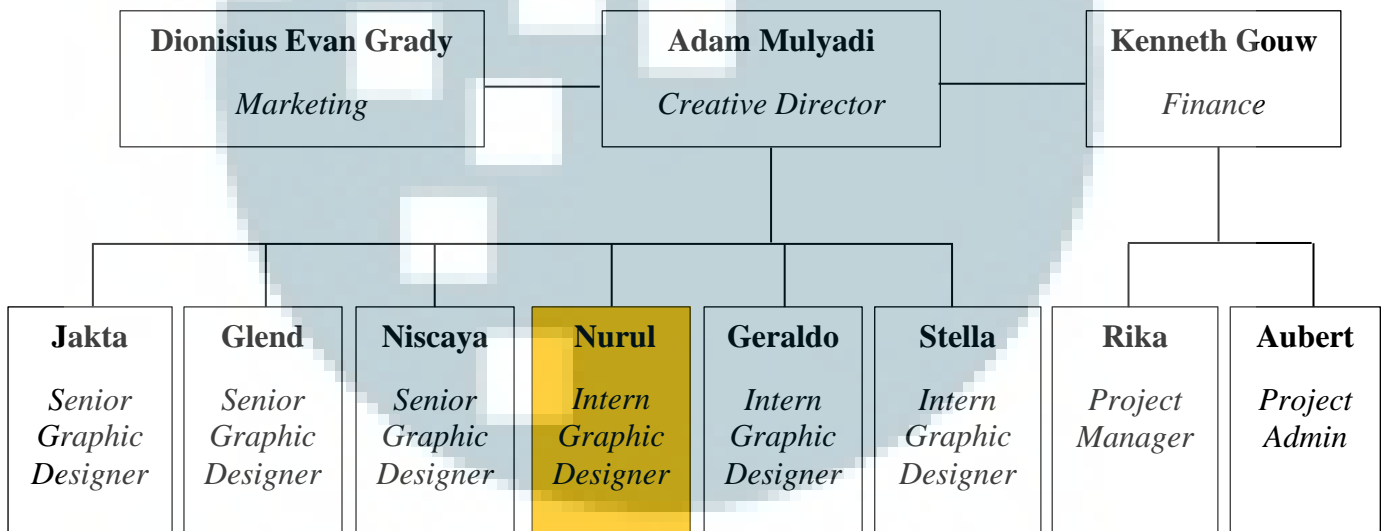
Dionisius Evan Grady
Marketing

Adam Mulyadi
Creative Director

Kenneth Gouw
Finance

Jakta
Senior Graphic Designer

Glend
Senior Graphic Designer

Niscaya
Senior Graphic Designer

Nurul
Intern Graphic Designer

Geraldo
Intern Graphic Designer

Stella
Intern Graphic Designer

Rika
Project Manager

Aubert
Project Admin